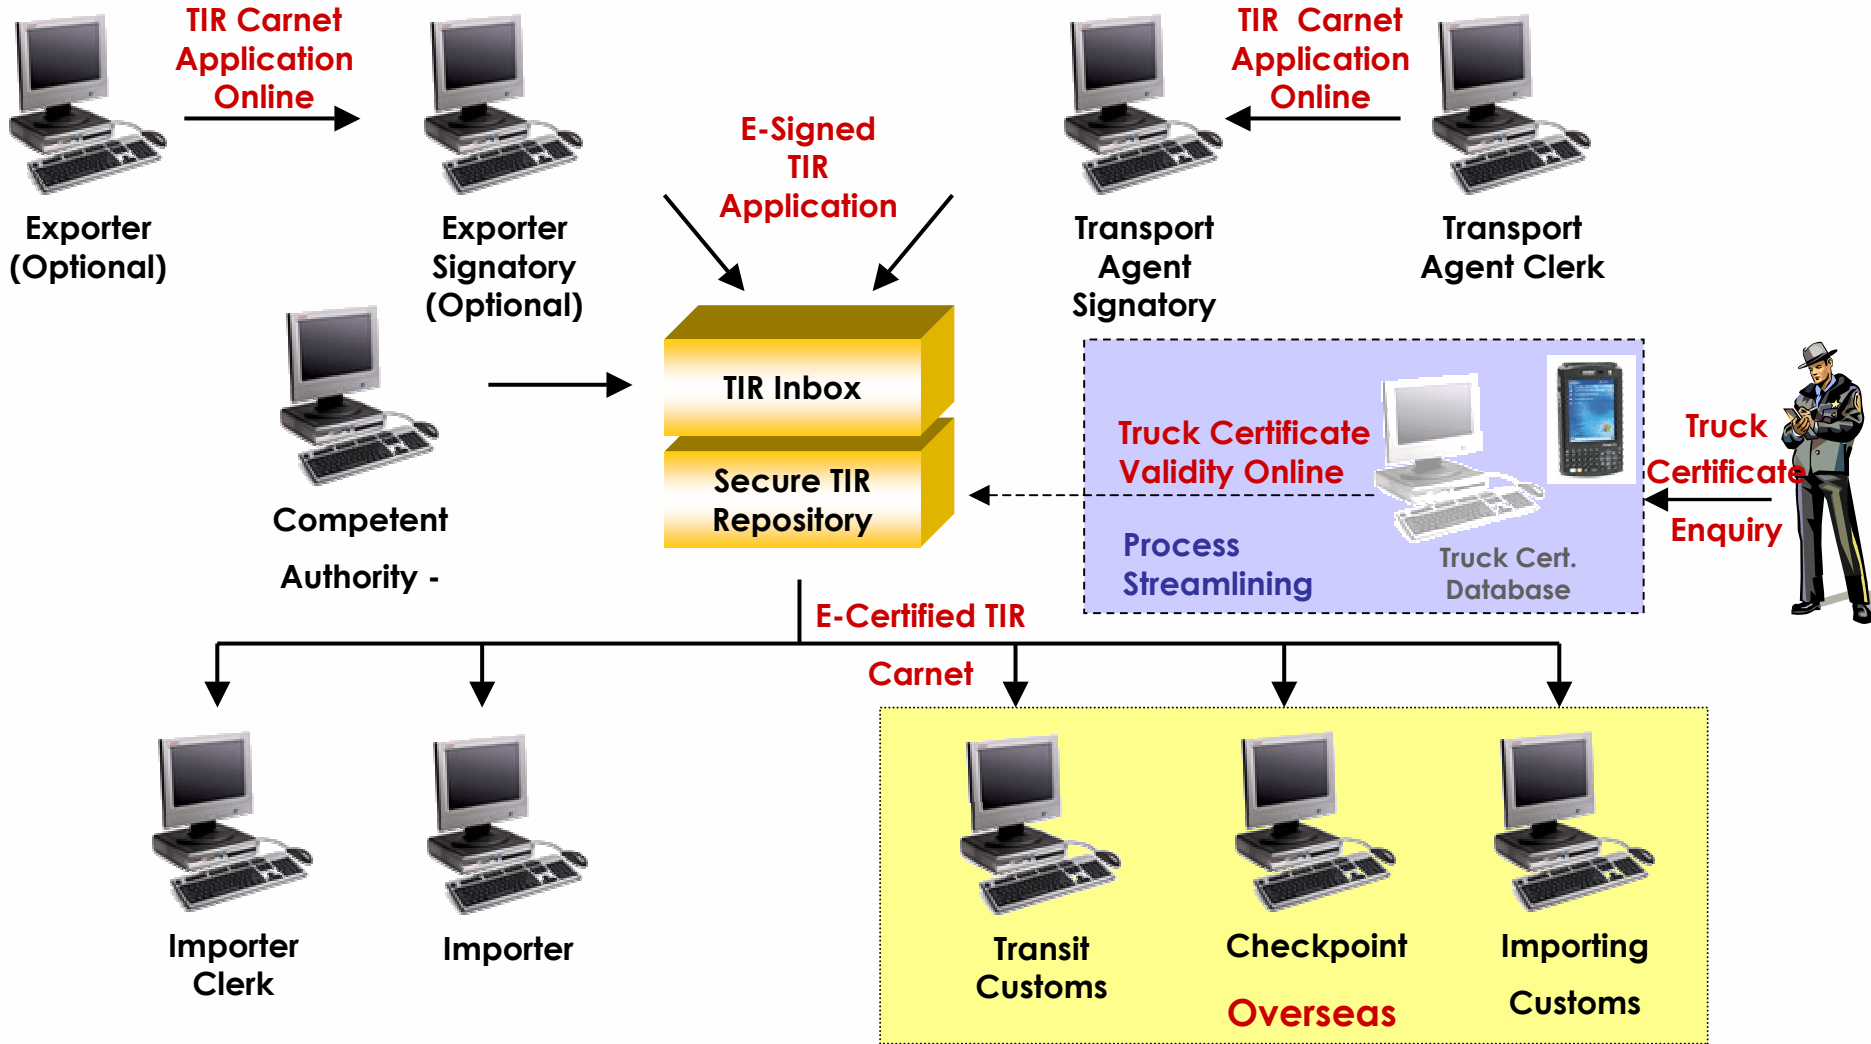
TIR Carnet Application Online

Exporter (Optional)

Exporter Signatory (Optional)

E-Signed TIR Application

TIR Carnet Application Online

Transport Agent Signatory

Transport Agent Clerk

Competent Authority -

TIR Inbox

Secure TIR Repository

Truck Certificate Validity Online

Process Streamlining

Truck Cert. Database

Truck Certificate Enquiry

E-Certified TIR Carnet

Importer Clerk

Importer

Transit Customs

Checkpoint

Overseas

Importing Customs